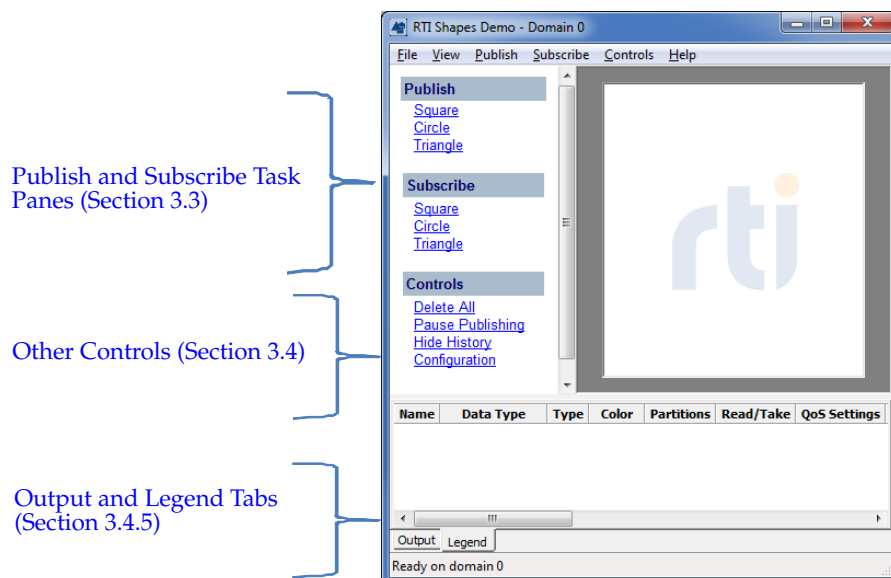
Publish and Subscribe Task Panes (Section 3.3)

Other Controls (Section 3.4)

Output and Legend Tabs (Section 3.4.5)

RTI Shapes Demo - Domain 0

File View Publish Subscribe Controls Help

Publish
Square
Circle
Triangle

Subscribe
Square
Circle
Triangle

Controls
Delete All
Pause Publishing
Hide History
Configuration

rti

| Name | Data Type | Type | Color | Partitions | Read/Take | QoS Settings |
|---|---|---|---|---|---|---|

Output Legend

Ready on domain 0